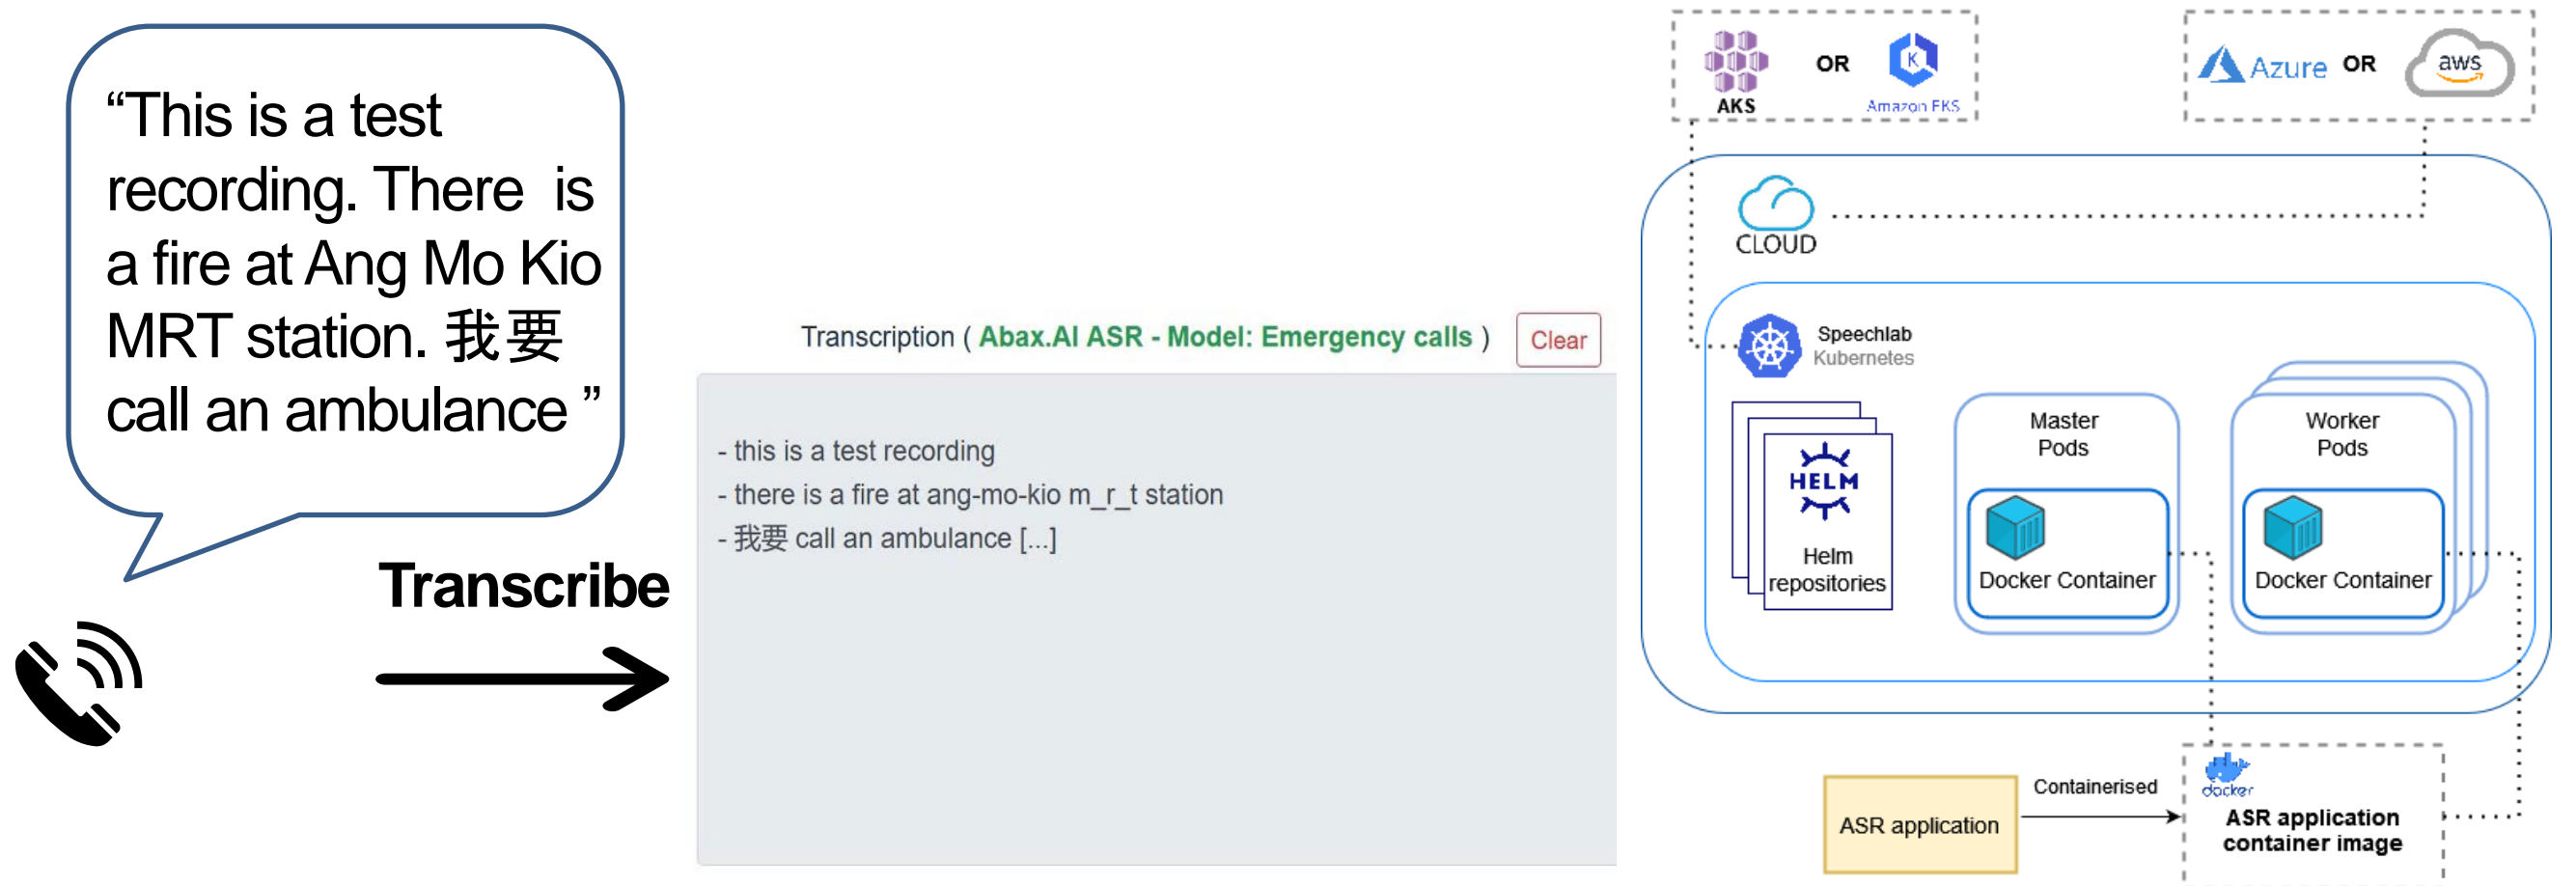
“This is a test recording. There is a fire at Ang Mo Kio MRT station. 我要 call an ambulance ”

Transcribe

Transcription ( Abax.AI ASR - Model: Emergency calls ) Clear

- this is a test recording
- there is a fire at ang-mo-kio m_r_t station
- 我要 call an ambulance [...]

AKS OR Amazon EKS

Azure OR aws

CLOUD

Speechlab Kubernetes

HELM

Helm repositories

Master Pods

Docker Container

Worker Pods

Docker Container

ASR application

Containerised

docker

ASR application container image